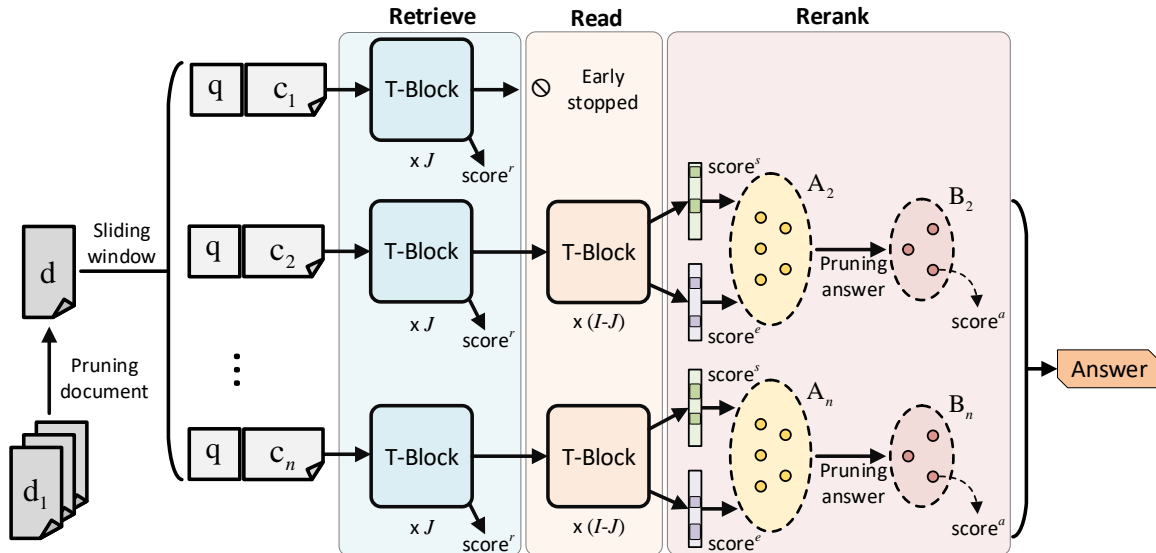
Retrieve

Read

Rerank

q $c_1$ T-Block Early stopped

x $J$

score$^r$

Sliding window

d

q $c_2$ T-Block T-Block

score$^s$ $A_2$ $B_2$

Pruning answer

score$^a$

x $J$ x $(I\text{-}J)$

score$^r$ score$^e$

Pruning document

⋮

Answer

score$^s$ $A_n$ $B_n$

q $c_n$ T-Block T-Block

Pruning answer

score$^a$

$d_1$

x $J$ x $(I\text{-}J)$

score$^r$ score$^e$